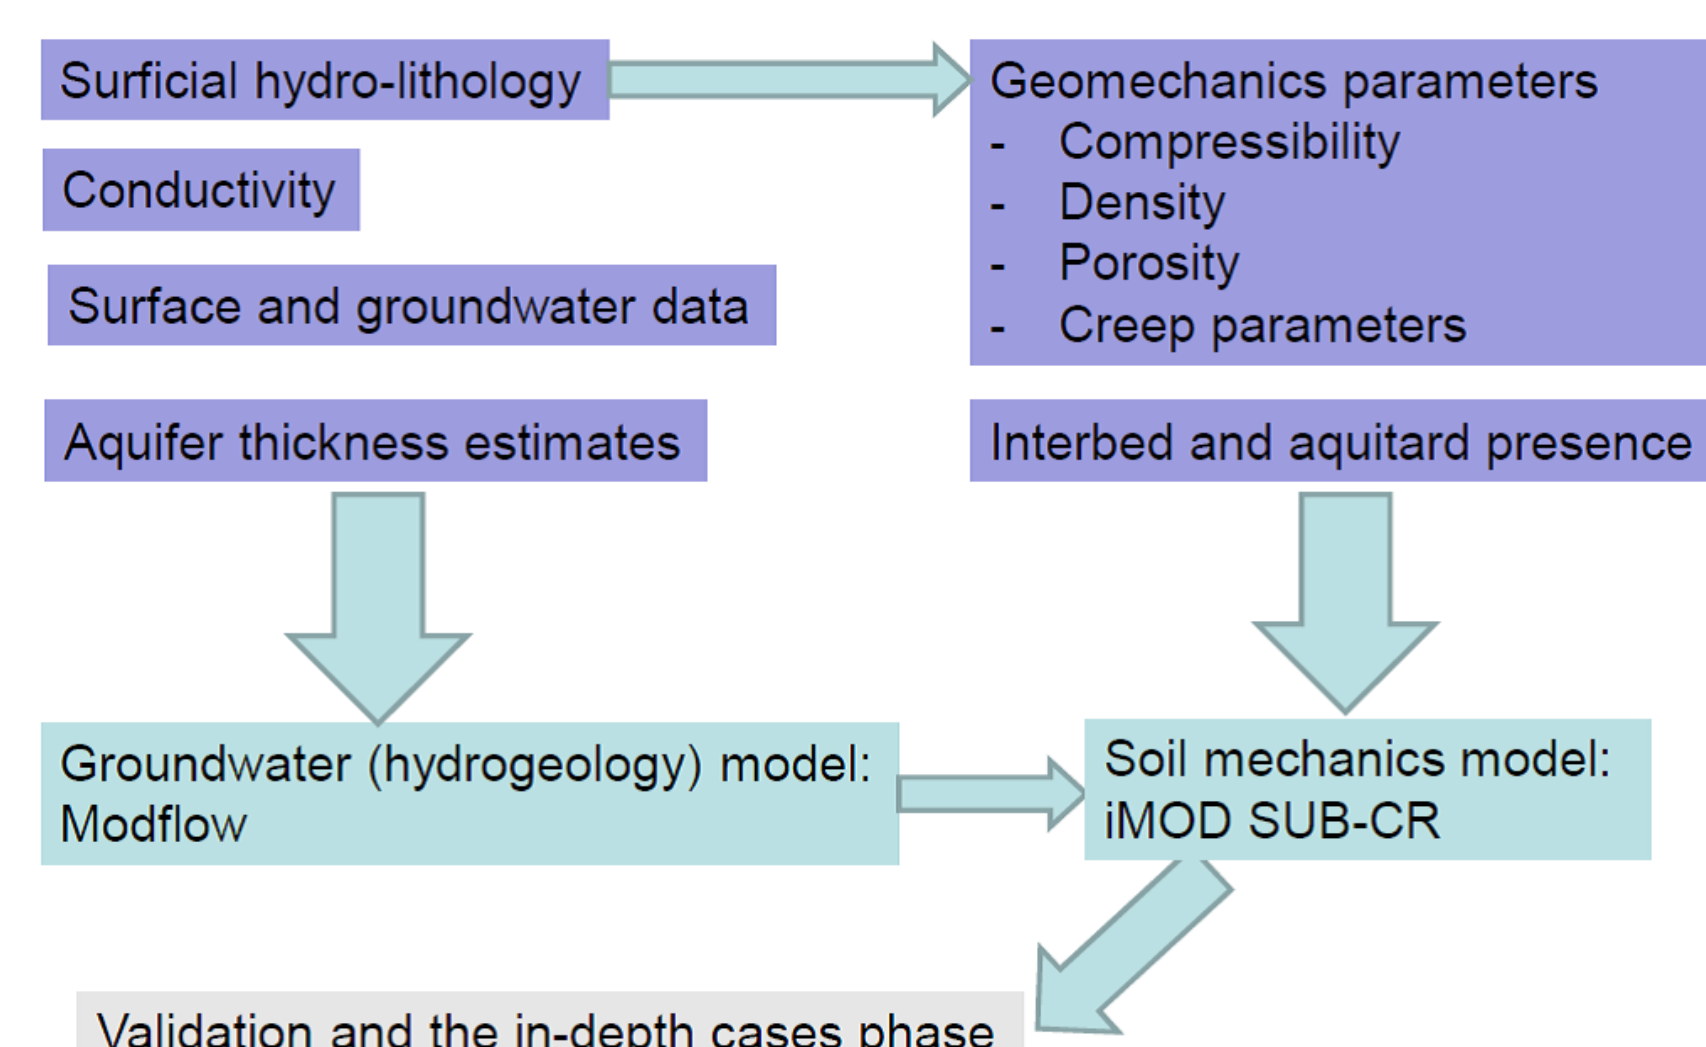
Surficial hydro-lithology

Conductivity

Surface and groundwater data

Aquifer thickness estimates

Geomechanics parameters
- Compressibility
- Density
- Porosity
- Creep parameters

Interbed and aquitard presence

Groundwater (hydrogeology) model: Modflow

Soil mechanics model: iMOD SUB-CR

Validation and the in-depth cases phase